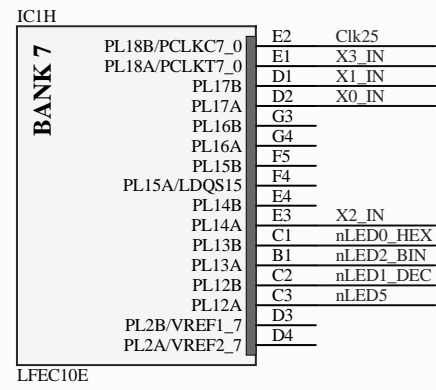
IC1H

BANK 7

| Pin name | Pin | Net |
|---|---|---|
| PL18B/PCLKC7_0 | E2 | Clk25 |
| PL18A/PCLKT7_0 | E1 | X3_IN |
| PL17B | D1 | X1_IN |
| PL17A | D2 | X0_IN |
| PL16B | G3 | |
| PL16A | G4 | |
| PL15B | F5 | |
| PL15A/LDQS15 | F4 | |
| PL14B | E4 | |
| PL14A | E3 | X2_IN |
| PL13B | C1 | nLED0_HEX |
| PL13A | B1 | nLED2_BIN |
| PL12B | C2 | nLED1_DEC |
| PL12A | C3 | nLED5 |
| PL2B/VREF1_7 | D3 | |
| PL2A/VREF2_7 | D4 | |

LFEC10E